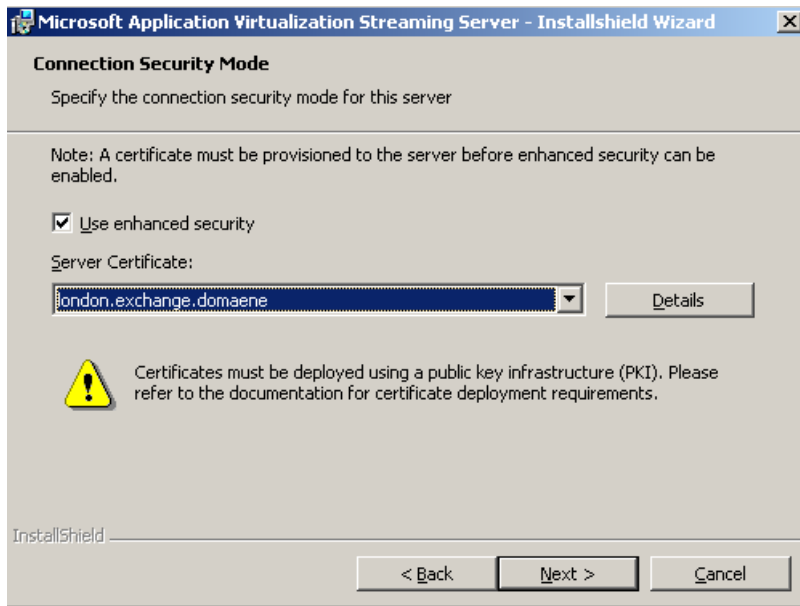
Microsoft Application Virtualization Streaming Server - Installshield Wizard

Connection Security Mode

Specify the connection security mode for this server

Note: A certificate must be provisioned to the server before enhanced security can be enabled.

Use enhanced security

Server Certificate:

london.exchange.domaene

Details

Certificates must be deployed using a public key infrastructure (PKI). Please refer to the documentation for certificate deployment requirements.

InstallShield

< Back

Next >

Cancel